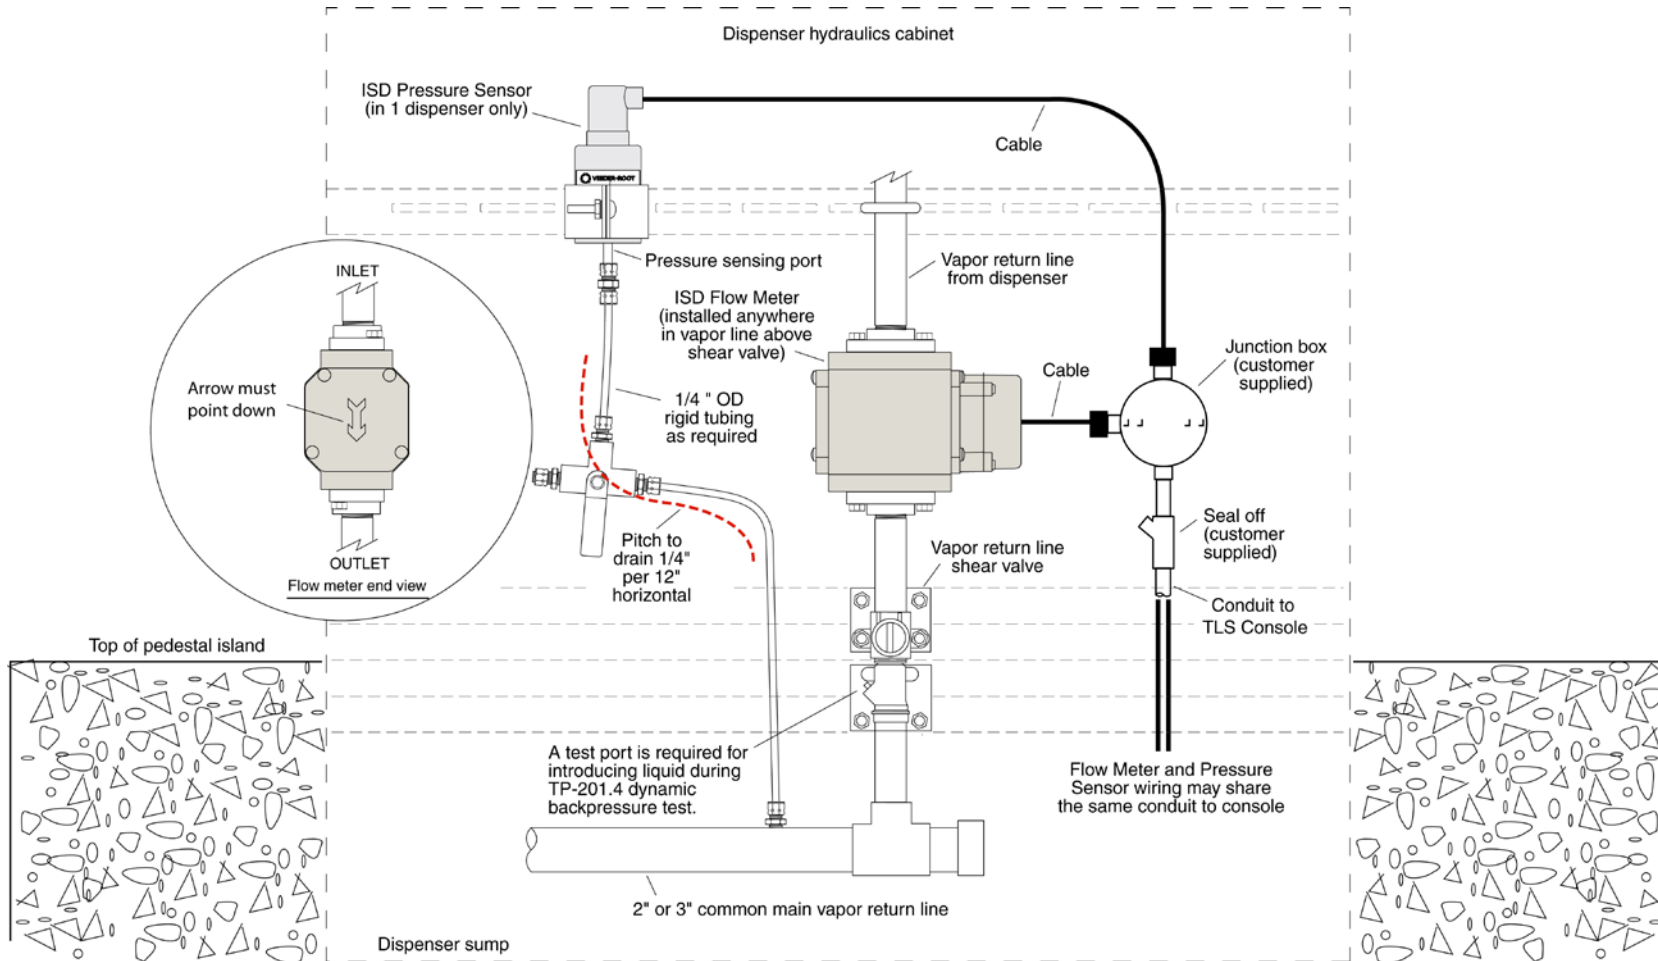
Dispenser hydraulics cabinet

ISD Pressure Sensor (in 1 dispenser only)

Cable

VEEDER-ROOT

Pressure sensing port

Vapor return line from dispenser

ISD Flow Meter (installed anywhere in vapor line above shear valve)

INLET

Arrow must point down

OUTLET

Flow meter end view

1/4 " OD rigid tubing as required

Cable

Junction box (customer supplied)

Pitch to drain 1/4" per 12" horizontal

Vapor return line shear valve

Seal off (customer supplied)

Conduit to TLS Console

Top of pedestal island

A test port is required for introducing liquid during TP-201.4 dynamic backpressure test.

Flow Meter and Pressure Sensor wiring may share the same conduit to console

2" or 3" common main vapor return line

Dispenser sump